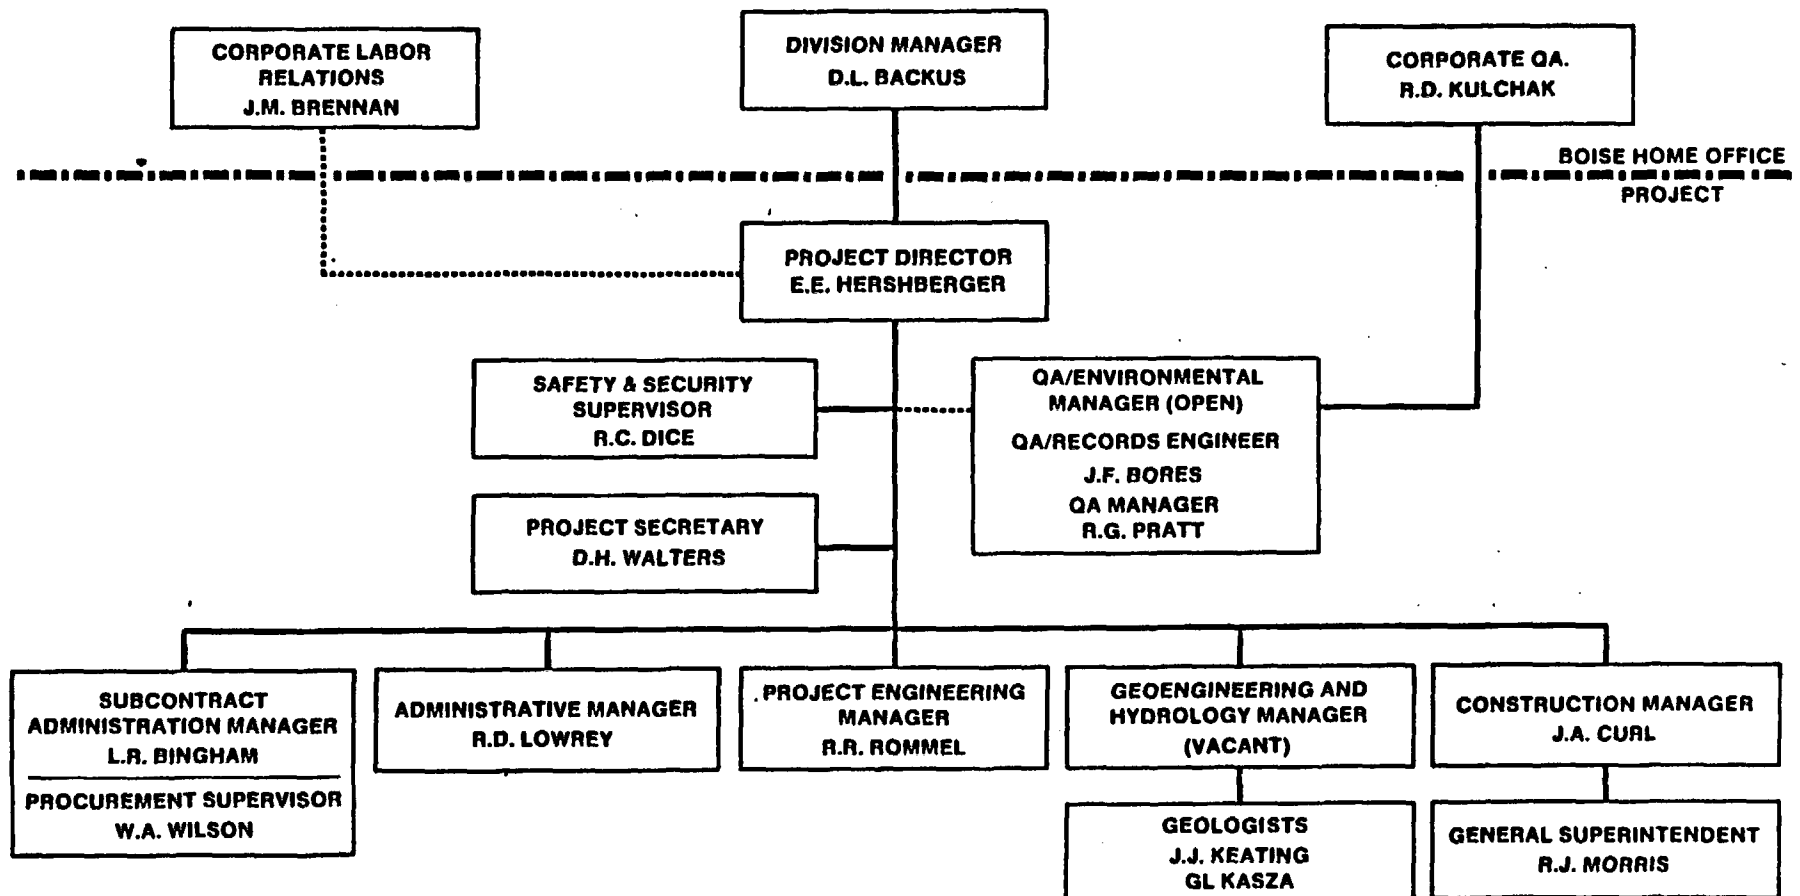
CORPORATE LABOR RELATIONS
J.M. BRENNAN

DIVISION MANAGER
D.L. BACKUS

CORPORATE QA.
R.D. KULCHAK

BOISE HOME OFFICE
PROJECT

PROJECT DIRECTOR
E.E. HERSHBERGER

SAFETY & SECURITY SUPERVISOR
R.C. DICE

QA/ENVIRONMENTAL MANAGER (OPEN)
QA/RECORDS ENGINEER
J.F. BORES
QA MANAGER
R.G. PRATT

PROJECT SECRETARY
D.H. WALTERS

SUBCONTRACT ADMINISTRATION MANAGER
L.R. BINGHAM
PROCUREMENT SUPERVISOR
W.A. WILSON

ADMINISTRATIVE MANAGER
R.D. LOWREY

PROJECT ENGINEERING MANAGER
R.R. ROMMEL

GEOENGINEERING AND HYDROLOGY MANAGER
(VACANT)

CONSTRUCTION MANAGER
J.A. CURL

GEOLOGISTS
J.J. KEATING
GL KASZA

GENERAL SUPERINTENDENT
R.J. MORRIS